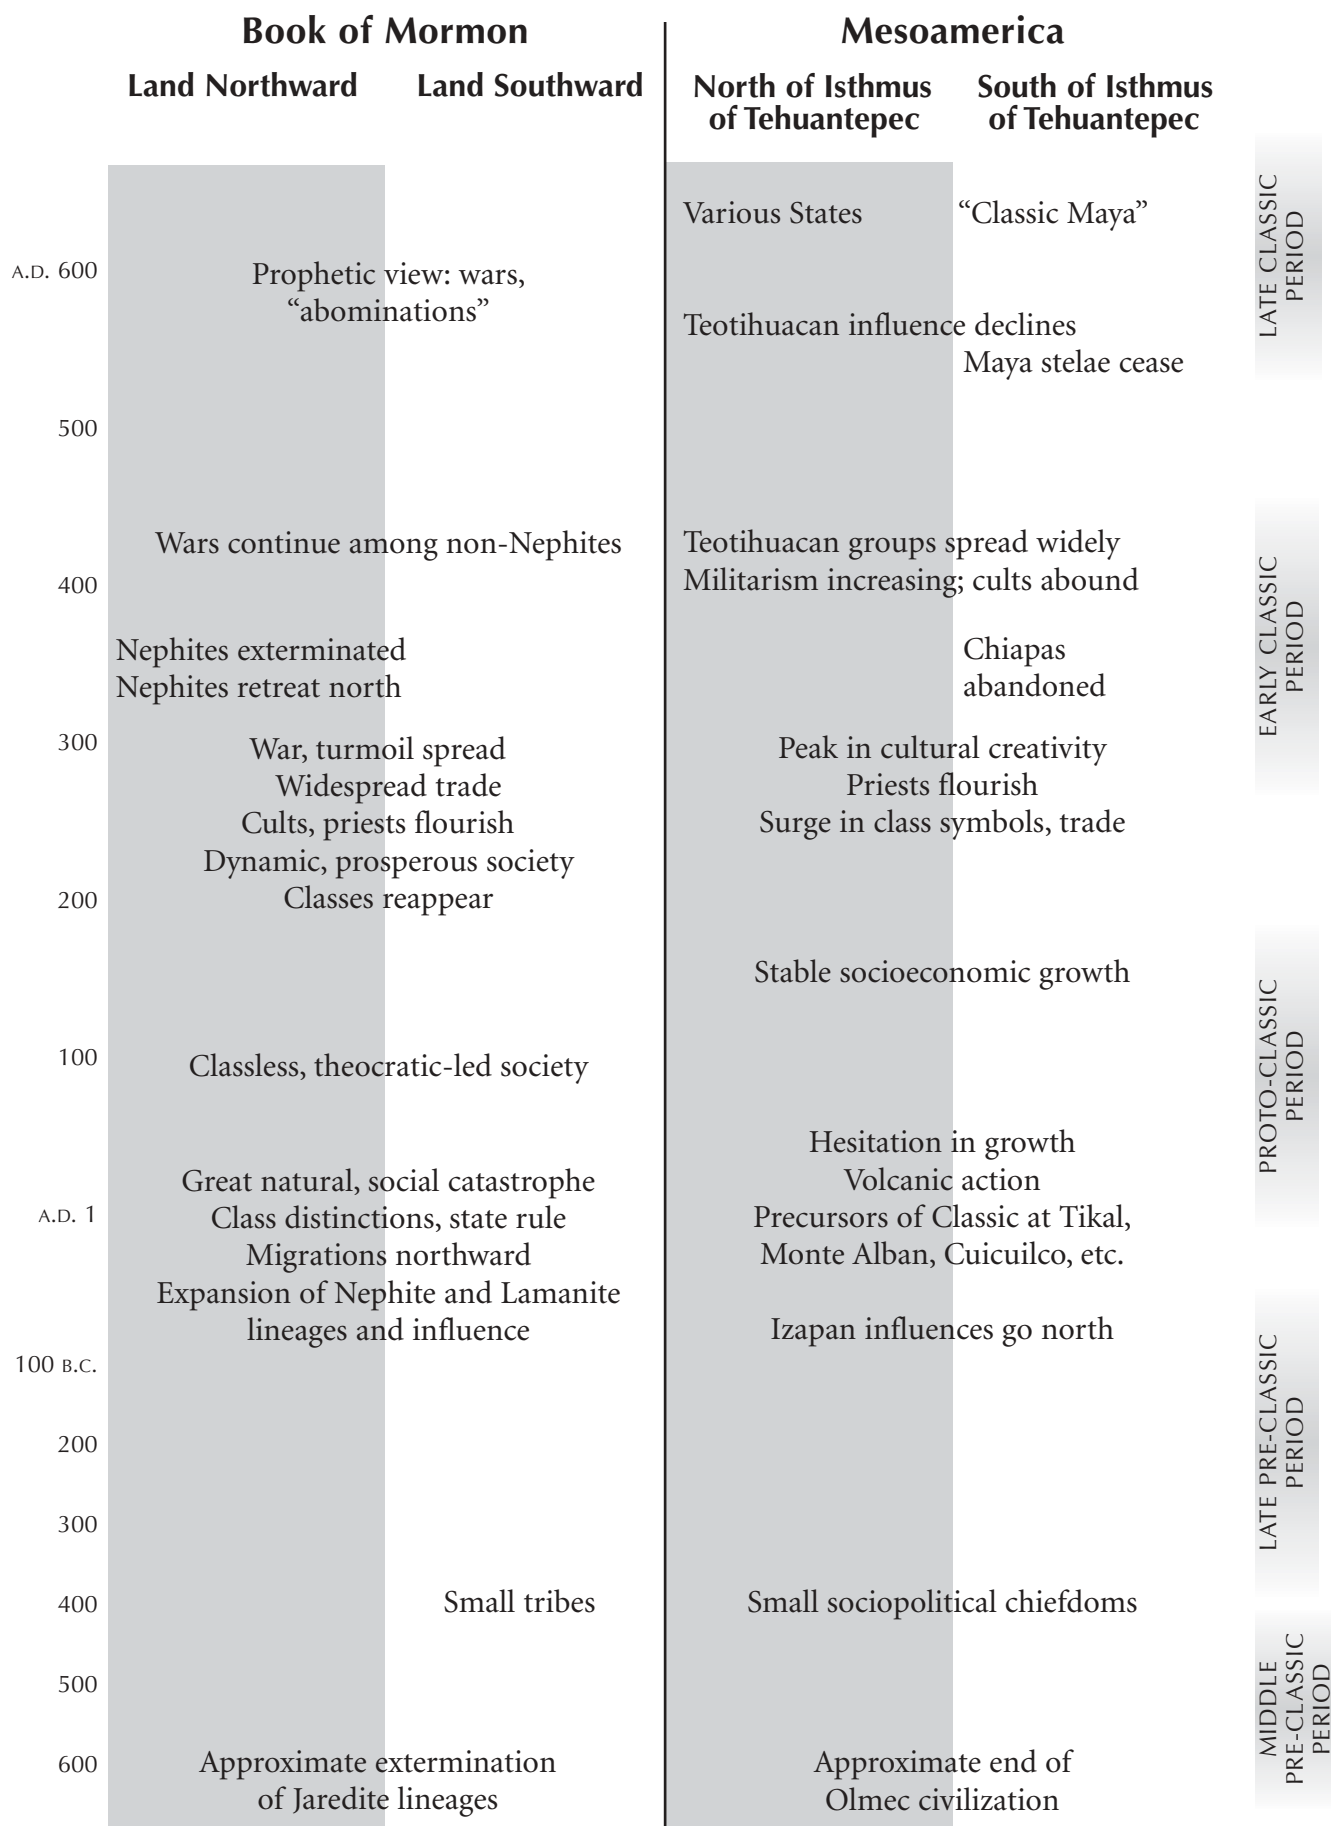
Book of Mormon

Land Northward Land Southward

Mesoamerica

North of Isthmus of Tehuantepec South of Isthmus of Tehuantepec

LATE CLASSIC PERIOD

Various States "Classic Maya"

A.D. 600

Prophetic view: wars, "abominations"

Teotihuacan influence declines

Maya stelae cease

500

EARLY CLASSIC PERIOD

Wars continue among non-Nephites

Teotihuacan groups spread widely
Militarism increasing; cults abound

400

Nephites exterminated
Nephites retreat north

Chiapas abandoned

300

War, turmoil spread
Widespread trade
Cults, priests flourish
Dynamic, prosperous society
Classes reappear

Peak in cultural creativity
Priests flourish
Surge in class symbols, trade

200

PROTO-CLASSIC PERIOD

Stable socioeconomic growth

100

Classless, theocratic-led society

Hesitation in growth
Volcanic action
Precursors of Classic at Tikal, Monte Alban, Cuicuilco, etc.

Great natural, social catastrophe
Class distinctions, state rule
Migrations northward
Expansion of Nephite and Lamanite lineages and influence

A.D. 1

Izapan influences go north

LATE PRE-CLASSIC PERIOD

100 B.C.

200

300

400

Small tribes

Small sociopolitical chiefdoms

MIDDLE PRE-CLASSIC PERIOD

500

600

Approximate extermination of Jaredite lineages

Approximate end of Olmec civilization